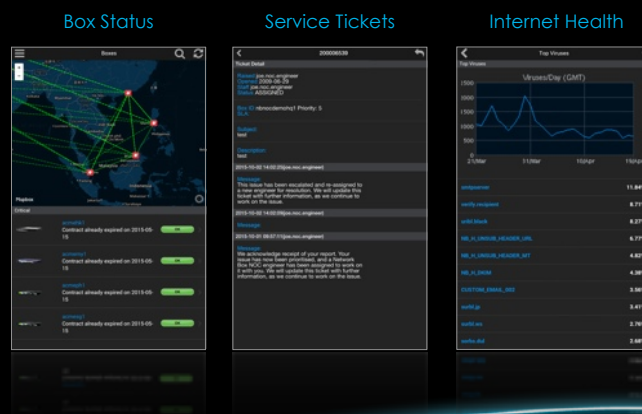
Box Status

Boxes

Critical

Contract already expired on 2015-05-15

Contract already expired on 2015-05-15

Contract already expired on 2015-05-15

Contract already expired on 2015-05-15

Service Tickets

200006539

Ticket Detail

Raised: joe.noc.engineer
Opened: 2009-06-29
Staff: joe.noc.engineer
Status: ASSIGNED

Box ID: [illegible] Priority: 5
SLA:

Subject
test

Description
test

2015-10-02 14:02:20 (joe.noc.engineer)

Message
This issue has been escalated and re-assigned to a new engineer for resolution. We will update this ticket with further information, as we continue to work on the issue.

2015-10-02 14:02:09 (joe.noc.engineer)

Message

2015-10-01 09:57:11 (joe.noc.engineer)

Message
We acknowledge receipt of your report. Your issue has now been prioritised, and a Network Box NOC engineer has been assigned to work on it with you. We will update this ticket with further information, as we continue to work on the issue.

Internet Health

Top Viruses

Top Viruses

Viruses/Day (GMT)

1500
1000
500
0

21/Mar
11/Mar
10/Apr
10/Apr

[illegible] 11.84
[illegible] 8.71
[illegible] 8.27
NB_H_UNSUB_HEADER_URL 6.77
NB_H_UNSUB_HEADER_MT 4.82
NB_H_DKIM 4.38
CUSTOM_EMAIL_002 3.50
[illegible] 3.41
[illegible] 2.76
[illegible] 2.68